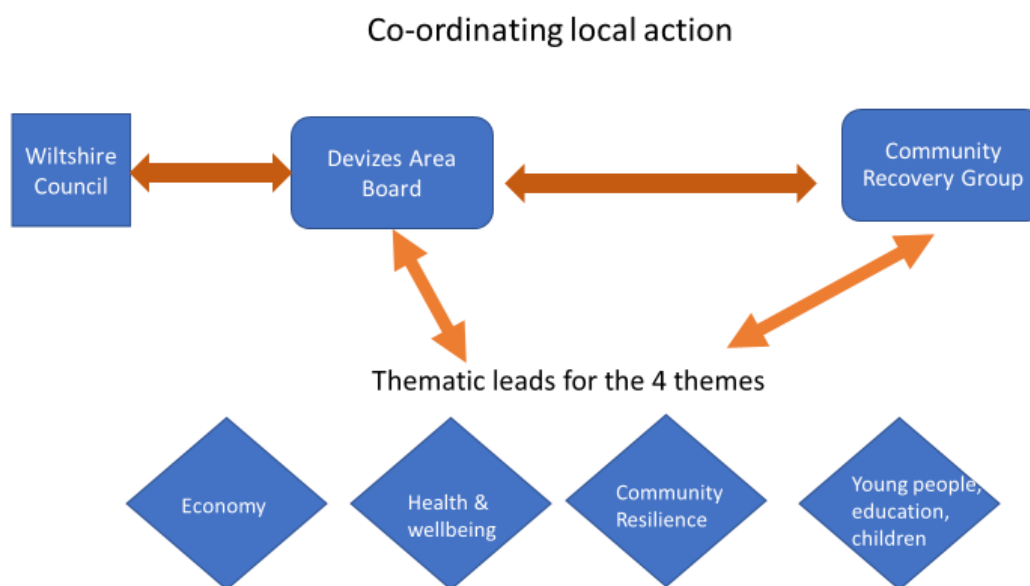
Co-ordinating local action

Wiltshire Council

Devizes Area Board

Community Recovery Group

Thematic leads for the 4 themes

Economy

Health & wellbeing

Community Resilience

Young people, education, children